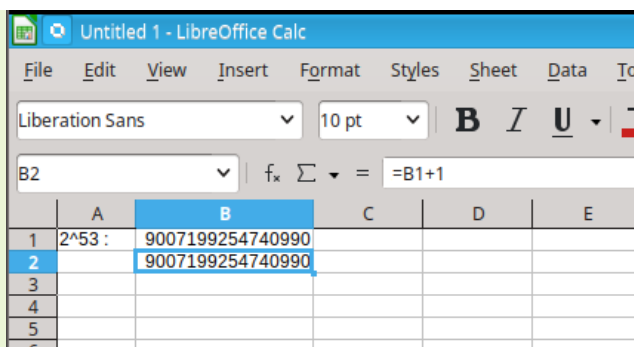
Untitled 1 - LibreOffice Calc

File Edit View Insert Format Styles Sheet Data To

Liberation Sans 10 pt B I U

B2 $f_x$ $\Sigma$ = =B1+1

| | A | B | C | D | E |
|---|---|---|---|---|---|
| 1 | 2^53 : | 9007199254740990 | | | |
| 2 | | 9007199254740990 | | | |
| 3 | | | | | |
| 4 | | | | | |
| 5 | | | | | |